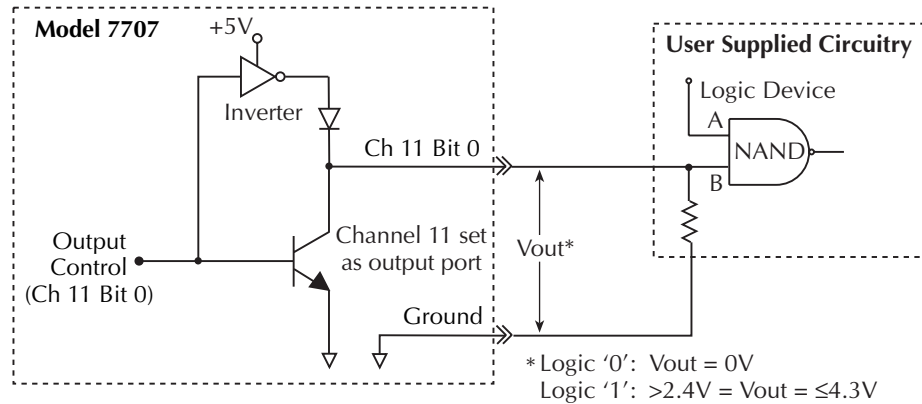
Model 7707

+5V

Inverter

Ch 11 Bit 0

Output Control (Ch 11 Bit 0)

Channel 11 set as output port

Vout*

Ground

User Supplied Circuitry

Logic Device

A

NAND

B

* Logic '0': Vout = 0V
Logic '1': >2.4V = Vout = ≤4.3V